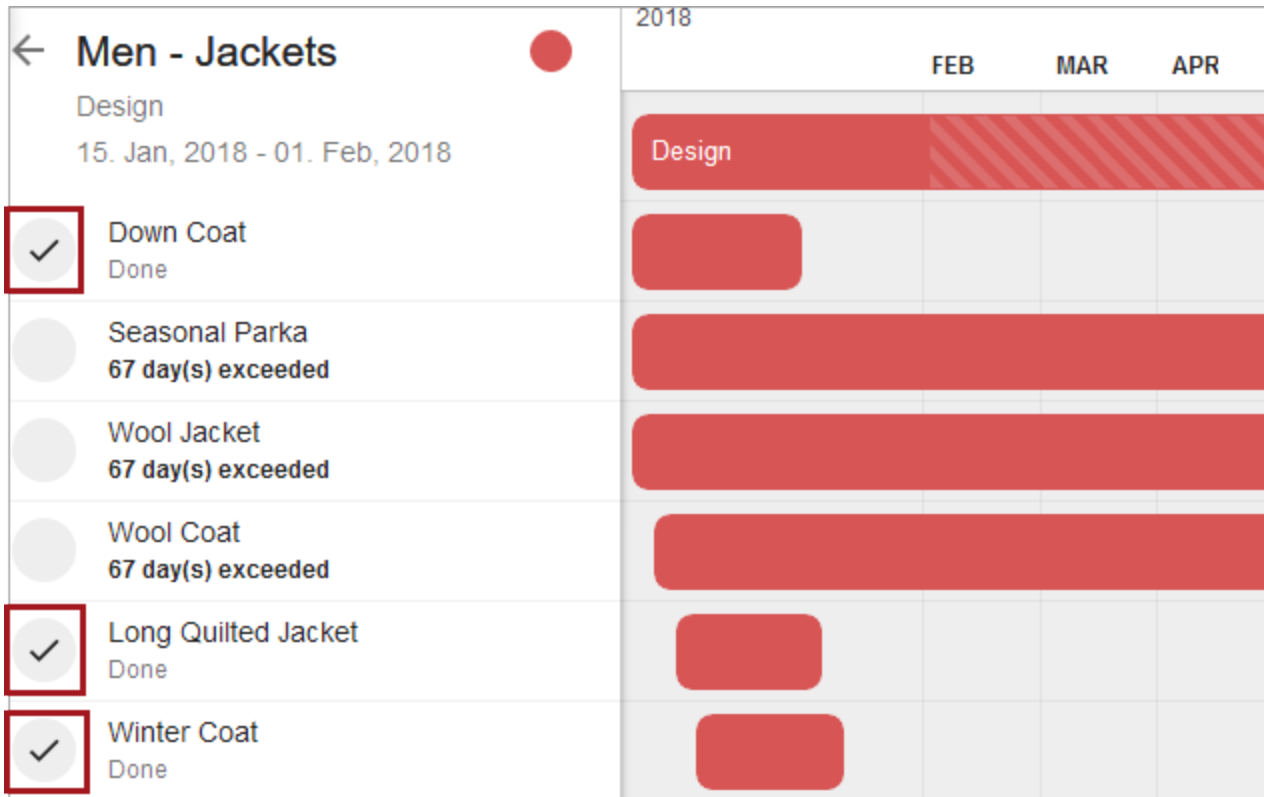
Men - Jackets

Design

15. Jan, 2018 - 01. Feb, 2018

2018

FEB MAR APR

Design

Down Coat
Done

Seasonal Parka
**67 day(s) exceeded**

Wool Jacket
**67 day(s) exceeded**

Wool Coat
**67 day(s) exceeded**

Long Quilted Jacket
Done

Winter Coat
Done